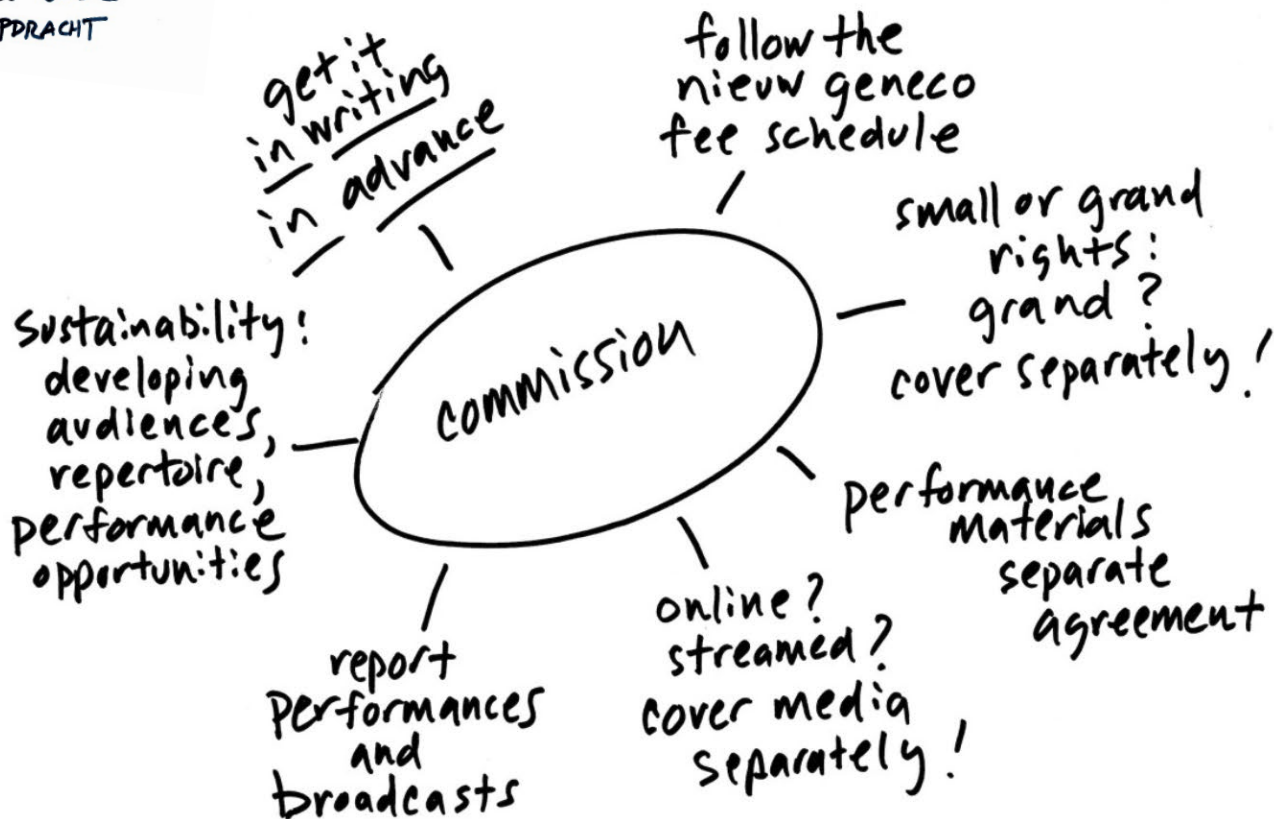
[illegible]
PDRACHT

get it in writing in advance

follow the nieuw geneco fee schedule

small or grand rights: grand? cover separately!

sustainability: developing audiences, repertoire, performance opportunities

COMMISSION

performance materials separate agreement

online? streamed? cover media separately!

report performances and broadcasts